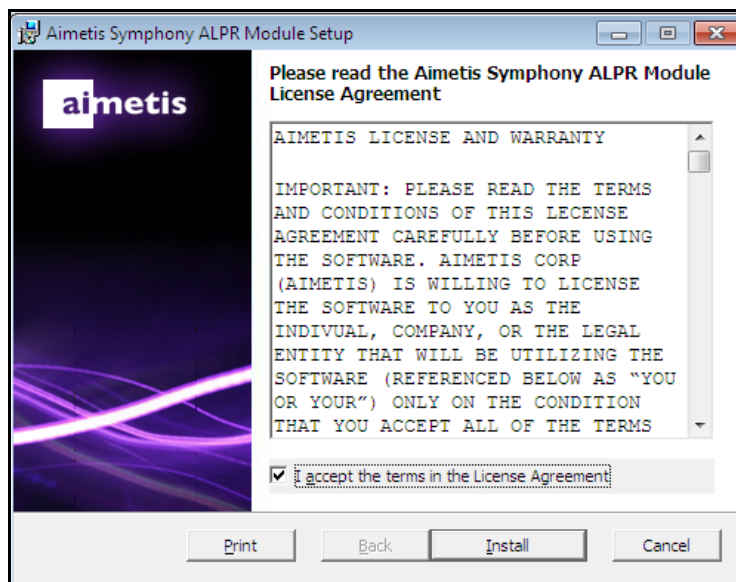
Aimetis Symphony ALPR Module Setup

aimetis

Please read the Aimetis Symphony ALPR Module License Agreement

AIMETIS LICENSE AND WARRANTY

IMPORTANT: PLEASE READ THE TERMS AND CONDITIONS OF THIS LECENSE AGREEMENT CAREFULLY BEFORE USING THE SOFTWARE. AIMETIS CORP (AIMETIS) IS WILLING TO LICENSE THE SOFTWARE TO YOU AS THE INDIVUAL, COMPANY, OR THE LEGAL ENTITY THAT WILL BE UTILIZING THE SOFTWARE (REFERENCED BELOW AS “YOU OR YOUR”) ONLY ON THE CONDITION THAT YOU ACCEPT ALL OF THE TERMS

I accept the terms in the License Agreement

Print Back Install Cancel